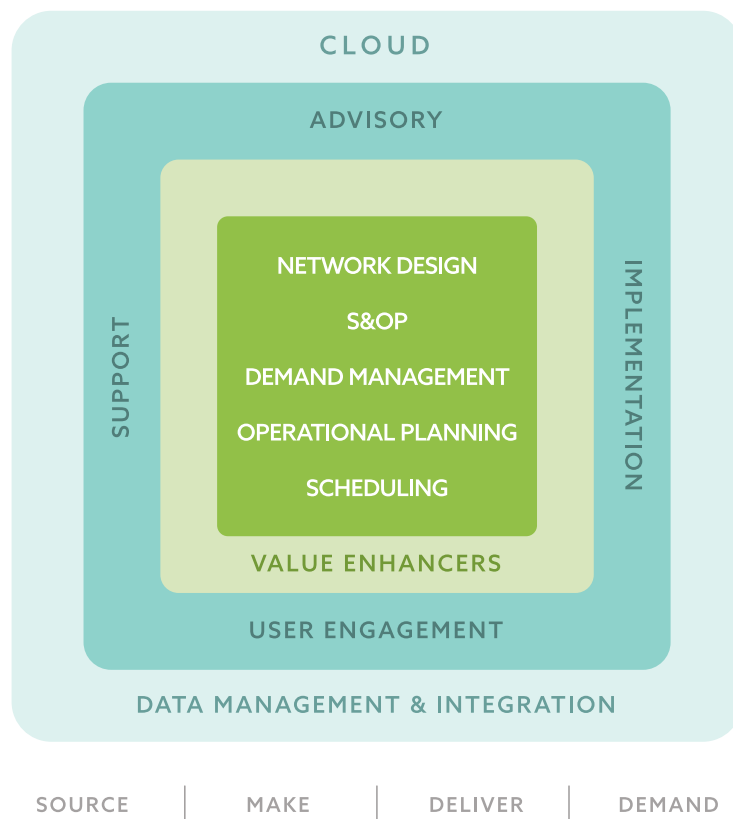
CLOUD

ADVISORY

SUPPORT

NETWORK DESIGN

S&OP

DEMAND MANAGEMENT

OPERATIONAL PLANNING

SCHEDULING

IMPLEMENTATION

VALUE ENHANCERS

USER ENGAGEMENT

DATA MANAGEMENT & INTEGRATION

SOURCE | MAKE | DELIVER | DEMAND